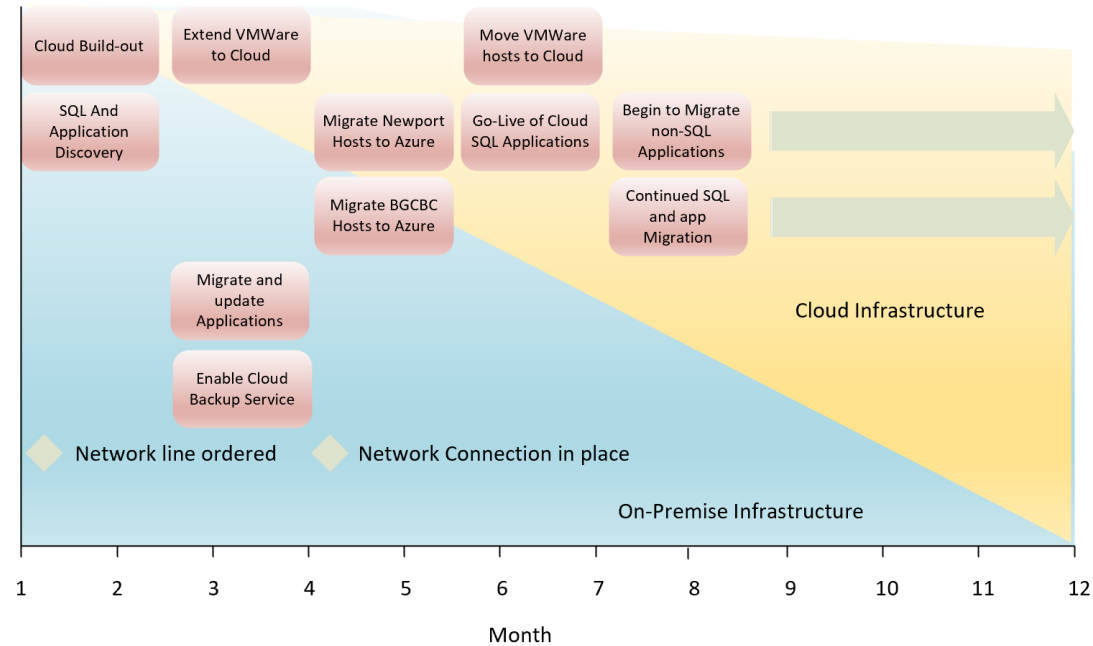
Cloud Build-out

Extend VMWare to Cloud

Move VMWare hosts to Cloud

SQL And Application Discovery

Migrate Newport Hosts to Azure

Go-Live of Cloud SQL Applications

Begin to Migrate non-SQL Applications

Migrate BGCBC Hosts to Azure

Continued SQL and app Migration

Cloud Infrastructure

Migrate and update Applications

Enable Cloud Backup Service

Network line ordered

Network Connection in place

On-Premise Infrastructure

1 2 3 4 5 6 7 8 9 10 11 12

Month